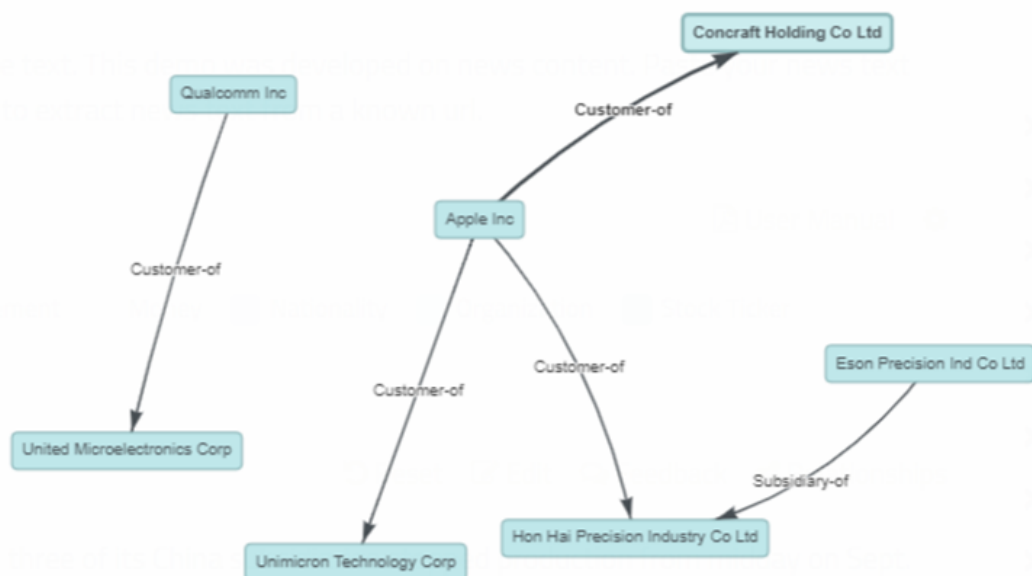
Concraft Holding Co Ltd

Qualcomm Inc

Customer-of

Apple Inc

Customer-of

Customer-of

Customer-of

Eson Precision Ind Co Ltd

United Microelectronics Corp

Subsidiary-of

Hon Hai Precision Industry Co Ltd

Unimicron Technology Corp